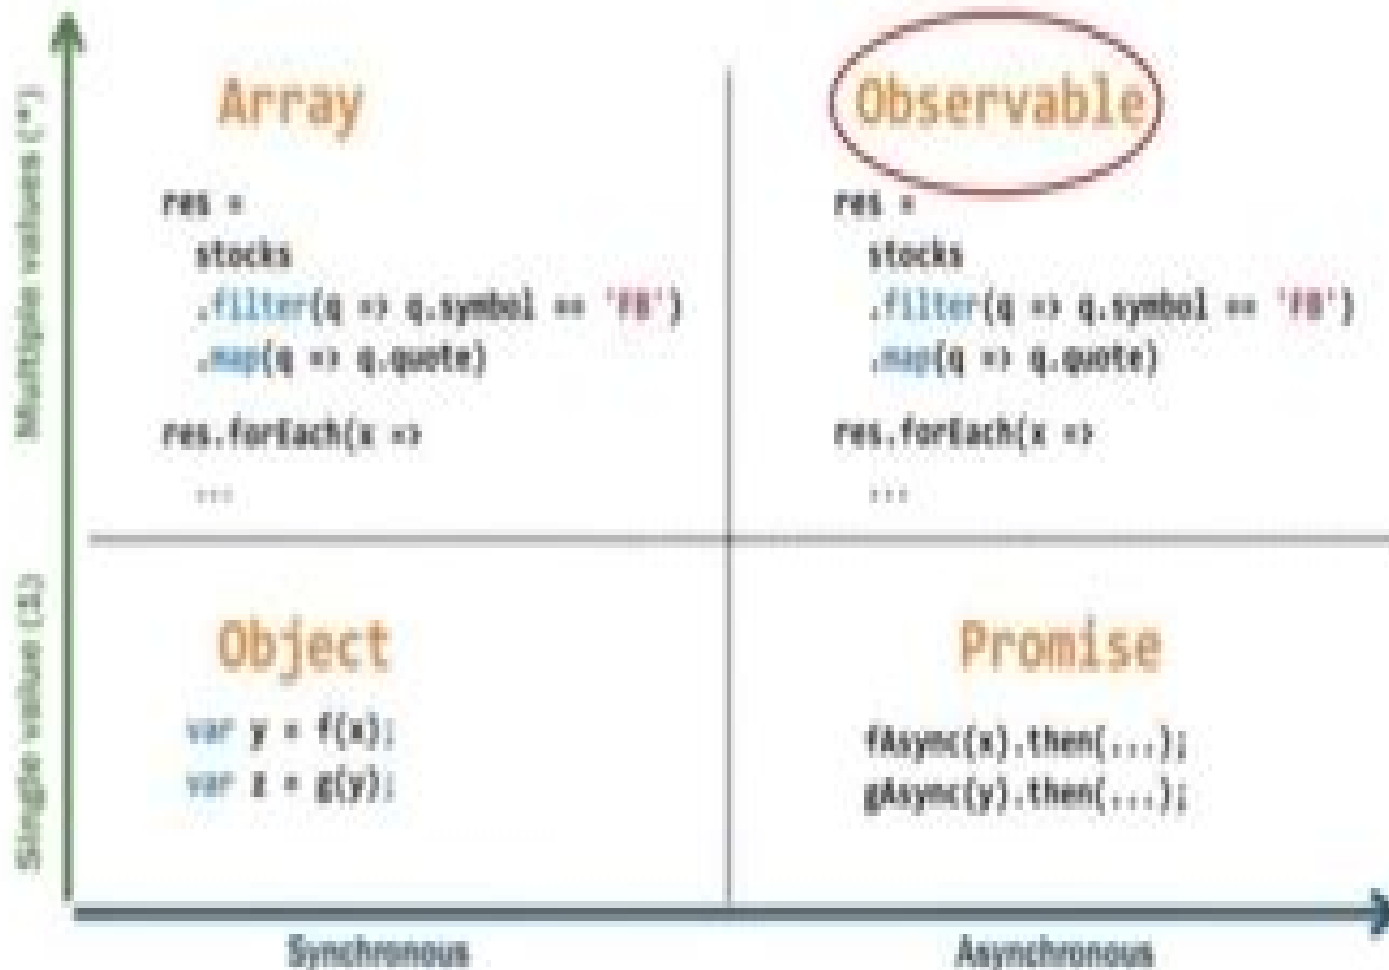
Multiple values (*)

Single value (1)

Array

res =
stocks
.filter(q => q.symbol == 'FB')
.map(q => q.quote)

res.forEach(x =>
...

Observable

res =
stocks
.filter(q => q.symbol == 'FB')
.map(q => q.quote)

res.forEach(x =>
...

Object

var y = f(x);
var z = g(y);

Promise

fAsync(x).then(...);
gAsync(y).then(...);

Synchronous

Asynchronous